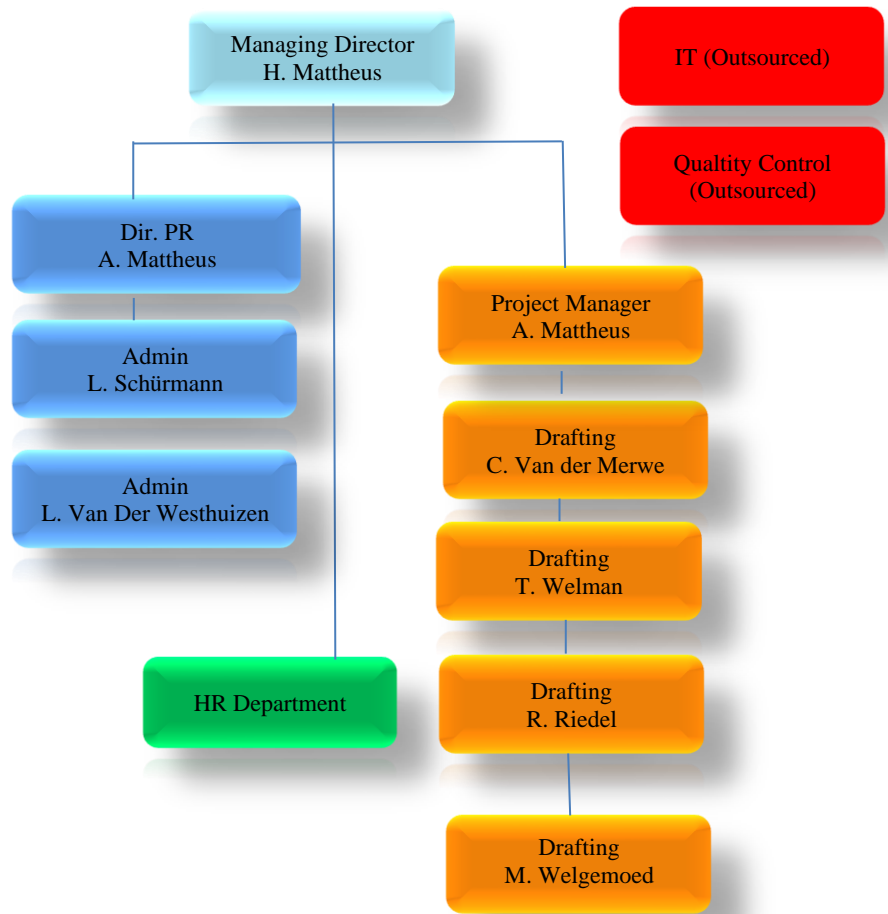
Managing Director
H. Mattheus

IT (Outsourced)

Qualtity Control
(Outsourced)

Dir. PR
A. Mattheus

Admin
L. Schürmann

Admin
L. Van Der Westhuizen

HR Department

Project Manager
A. Mattheus

Drafting
C. Van der Merwe

Drafting
T. Welman

Drafting
R. Riedel

Drafting
M. Welgemoed